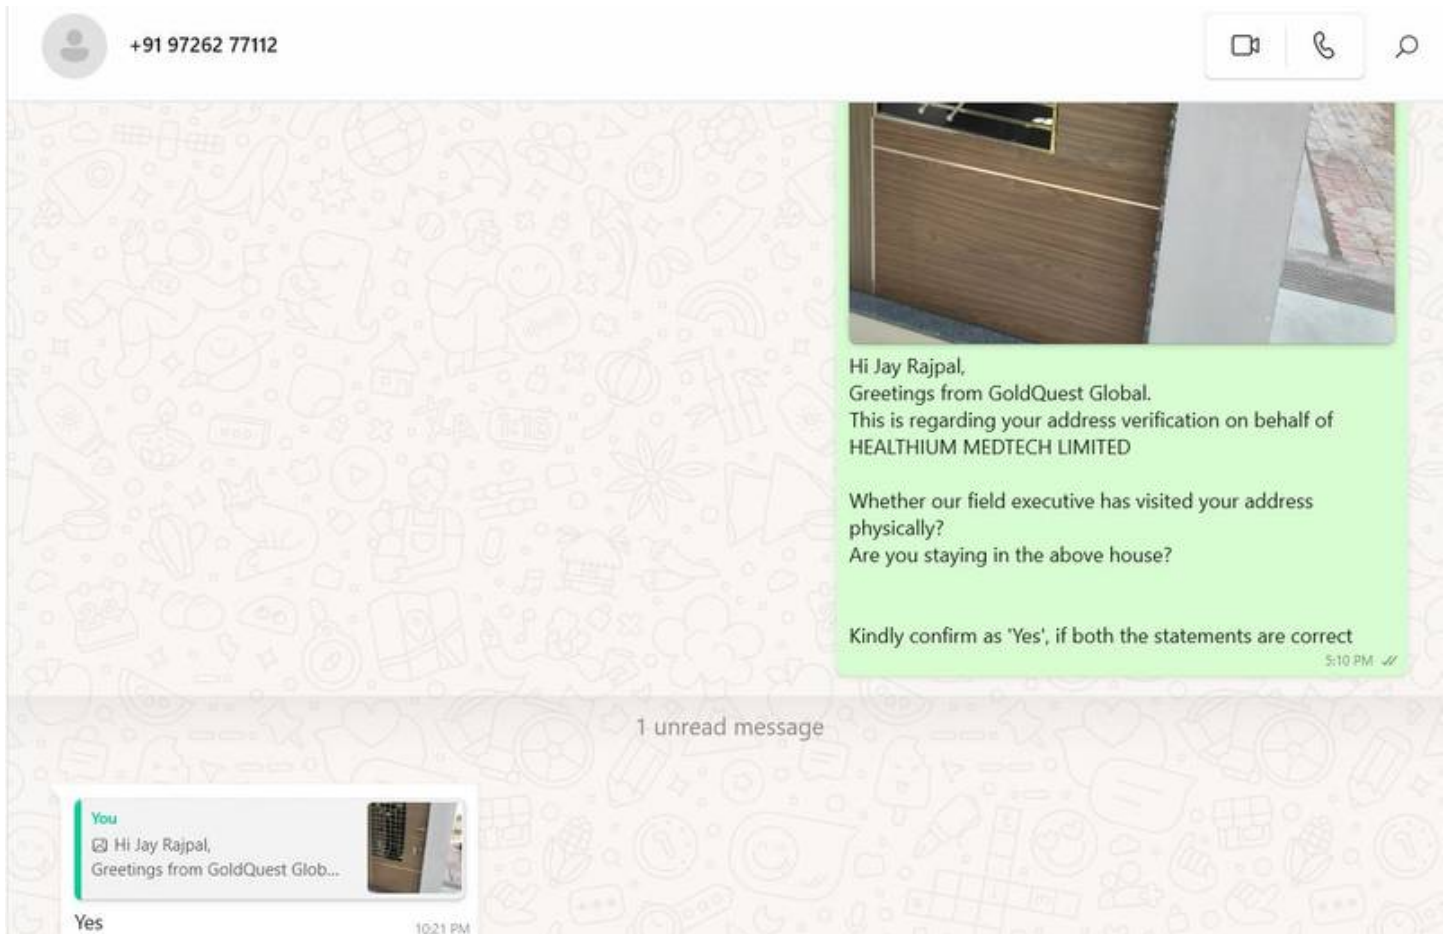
+91 97262 77112

Hi Jay Rajpal,
Greetings from GoldQuest Global.
This is regarding your address verification on behalf of HEALTHIUM MEDTECH LIMITED

Whether our field executive has visited your address physically?
Are you staying in the above house?

Kindly confirm as 'Yes', if both the statements are correct
5:10 PM

1 unread message

You
Hi Jay Rajpal,
Greetings from GoldQuest Glob...

Yes
10:21 PM